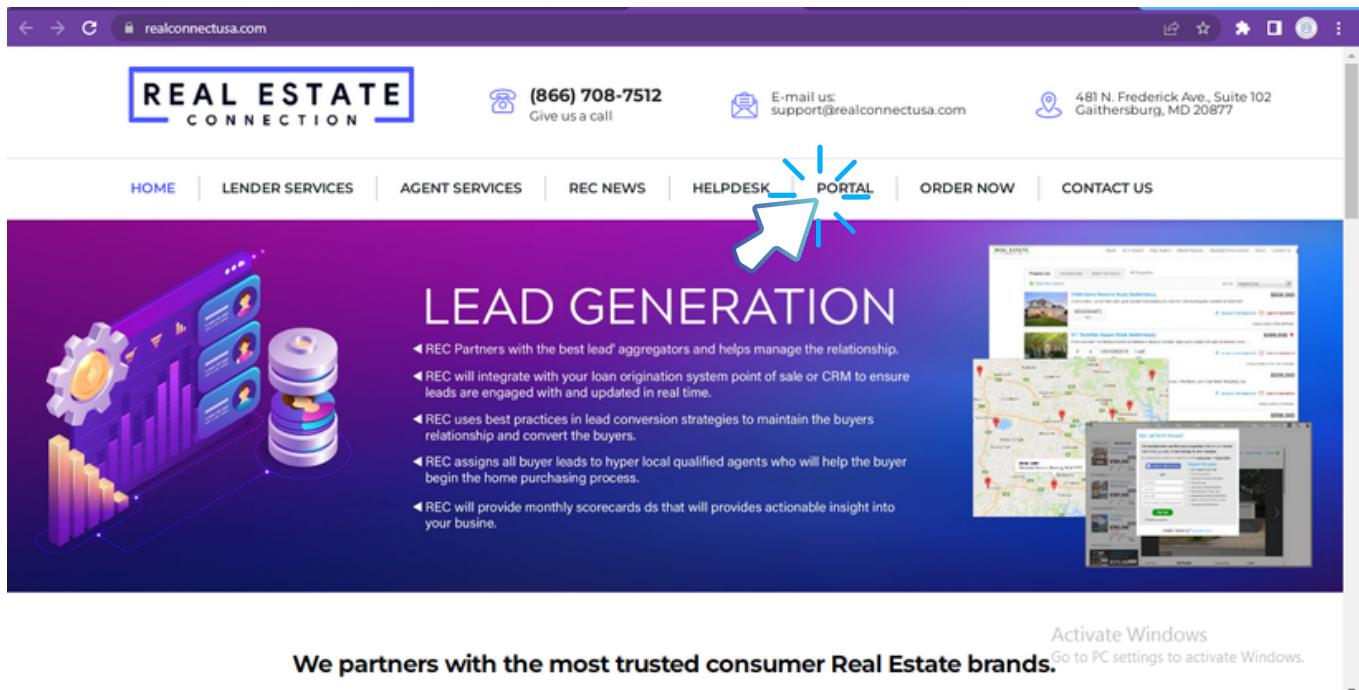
realconnectusa.com

REAL ESTATE
CONNECTION

(866) 708-7512
Give us a call

E-mail us:
support@realconnectusa.com

481 N. Frederick Ave., Suite 102
Gaithersburg, MD 20877

HOME | LENDER SERVICES | AGENT SERVICES | REC NEWS | HELPDESK | PORTAL | ORDER NOW | CONTACT US

LEAD GENERATION

REC Partners with the best lead' aggregators and helps manage the relationship.

REC will integrate with your loan origination system point of sale or CRM to ensure leads are engaged with and updated in real time.

REC uses best practices in lead conversion strategies to maintain the buyers relationship and convert the buyers.

REC assigns all buyer leads to hyper local qualified agents who will help the buyer begin the home purchasing process.

REC will provide monthly scorecards ds that will provides actionable insight into your busine.

Activate Windows
Go to PC settings to activate Windows.

We partners with the most trusted consumer Real Estate brands.